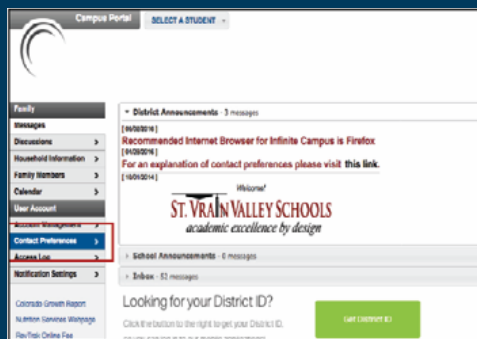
Campus Portal SELECT A STUDENT

Family
Messages
Discussions
Household Information
Family Members
Calendar
User Account
Account Management
Contact Preferences
Access Log
Notification Settings

Colorado Growth Report
Nutrition Services Webpage
RevTrak Online Fee

District Announcements · 3 messages
[06/20/2016]
Recommended Internet Browser for Infinite Campus is Firefox
[04/28/2016]
For an explanation of contact preferences please visit this link.
[10/01/2014]
Welcome!
ST. VRAIN VALLEY SCHOOLS
academic excellence by design

School Announcements · 0 messages
Inbox · 52 messages

Looking for your District ID?
Click the button to the right to get your District ID.
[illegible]

Get District ID